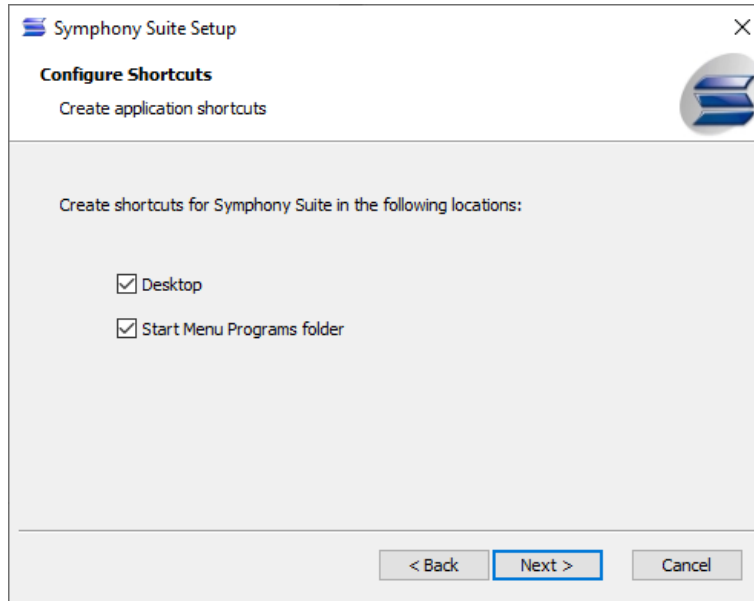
Symphony Suite Setup

×

Configure Shortcuts

Create application shortcuts

Create shortcuts for Symphony Suite in the following locations:

☑ Desktop

☑ Start Menu Programs folder

< Back

Next >

Cancel